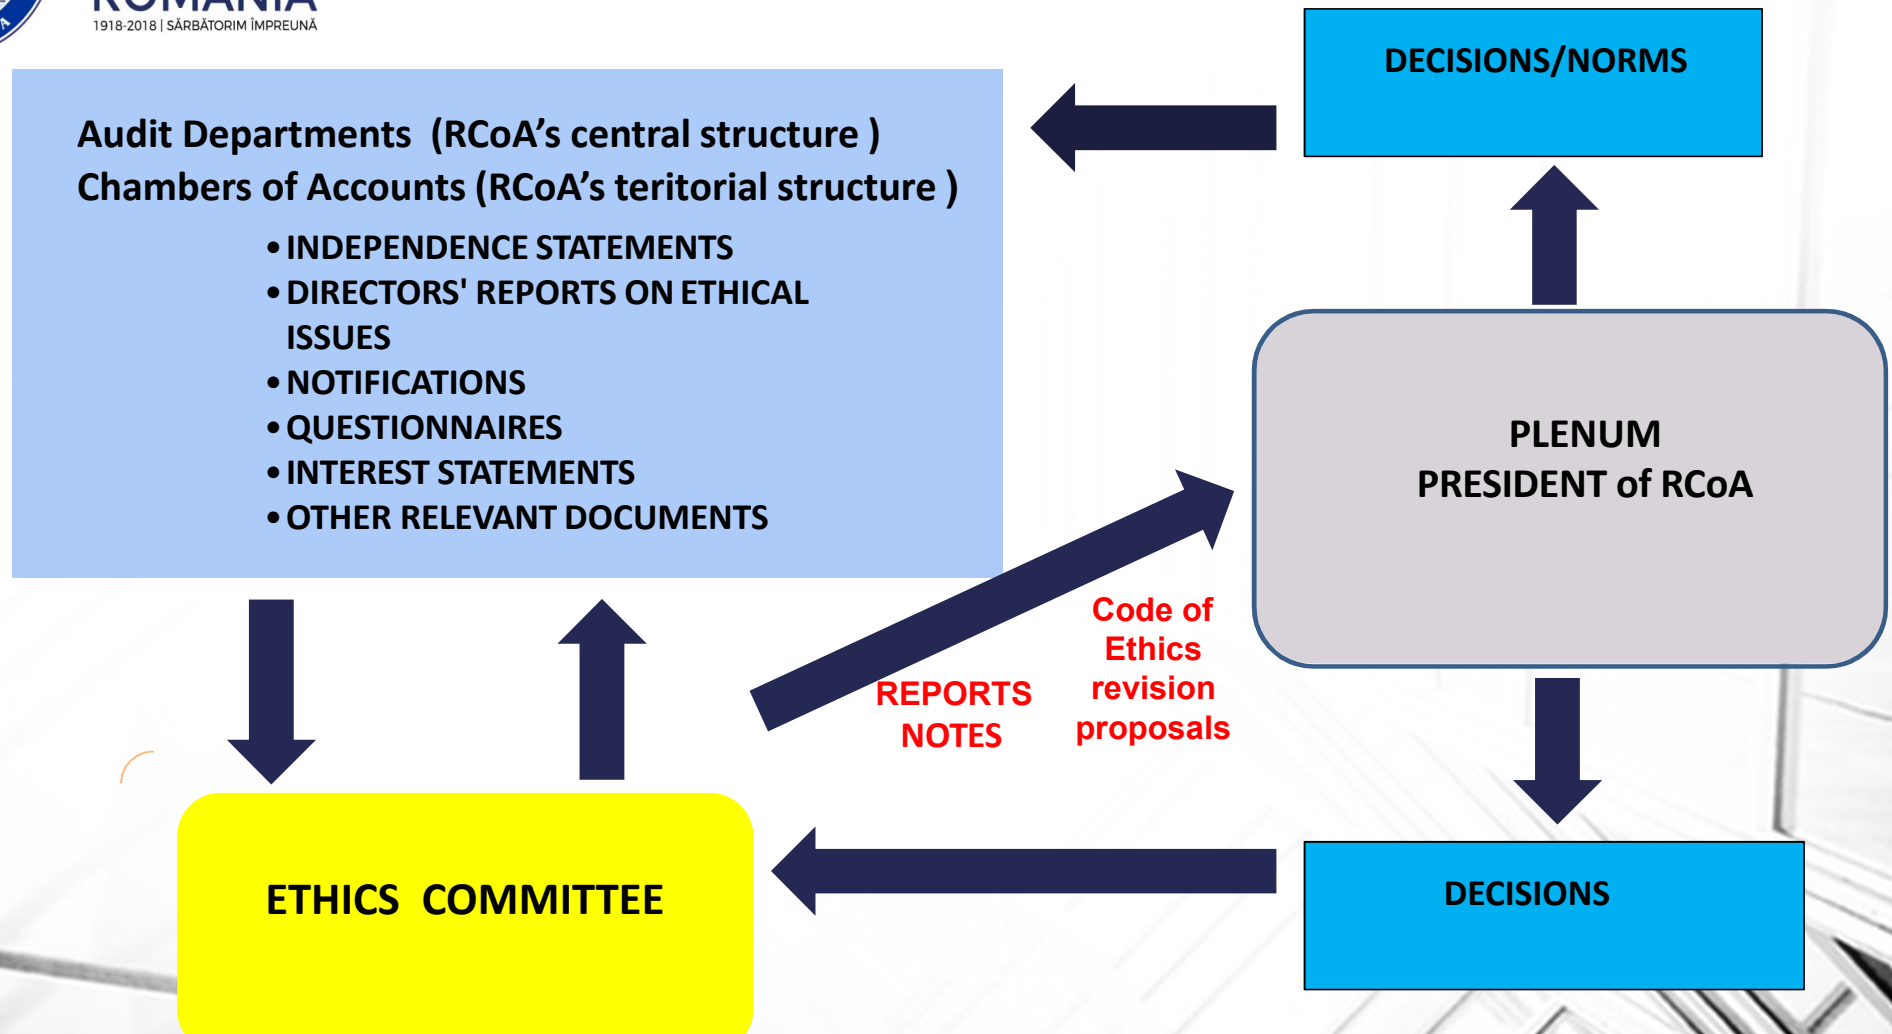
ROMÂNIA
1918-2018 | SĂRBĂTORIM ÎMPREUNĂ

Audit Departments (RCoA's central structure )
Chambers of Accounts (RCoA's teritorial structure )

• INDEPENDENCE STATEMENTS
• DIRECTORS' REPORTS ON ETHICAL ISSUES
• NOTIFICATIONS
• QUESTIONNAIRES
• INTEREST STATEMENTS
• OTHER RELEVANT DOCUMENTS

DECISIONS/NORMS

PLENUM
PRESIDENT of RCoA

Code of Ethics revision proposals

REPORTS NOTES

ETHICS COMMITTEE

DECISIONS